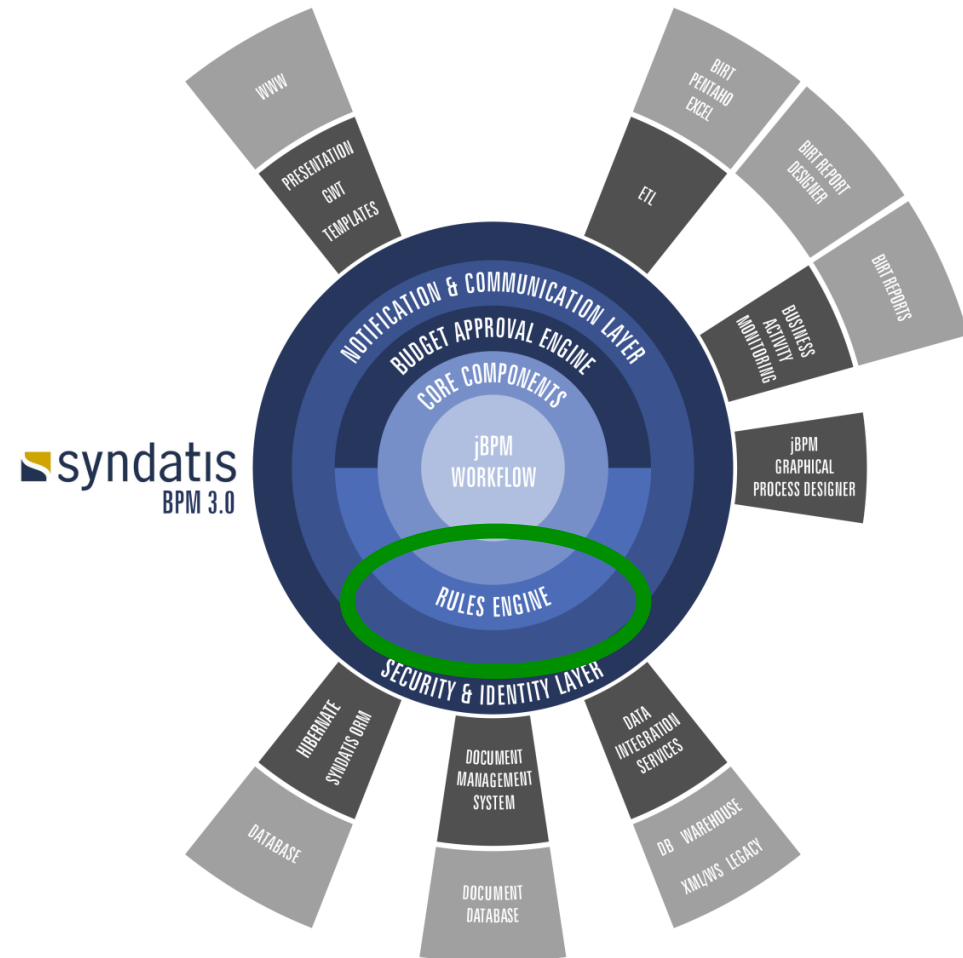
WWW

PRESENTATION
GWT
TEMPLATES

BIRT
PENTAHO
EXCEL

ETL

BIRT REPORT
DESIGNER

BIRT REPORTS

BUSINESS
ACTIVITY
MONITORING

NOTIFICATION & COMMUNICATION LAYER
BUDGET APPROVAL ENGINE
CORE COMPONENTS
jBPM
WORKFLOW

syndatis
BPM 3.0

jBPM
GRAPHICAL
PROCESS DESIGNER

RULES ENGINE
SECURITY & IDENTITY LAYER

HIBERNATE
SYNDATIS ORM

DATABASE

DOCUMENT
MANAGEMENT
SYSTEM

DOCUMENT
DATABASE

DATA
INTEGRATION
SERVICES

DB WAREHOUSE
XML/WS LEGACY